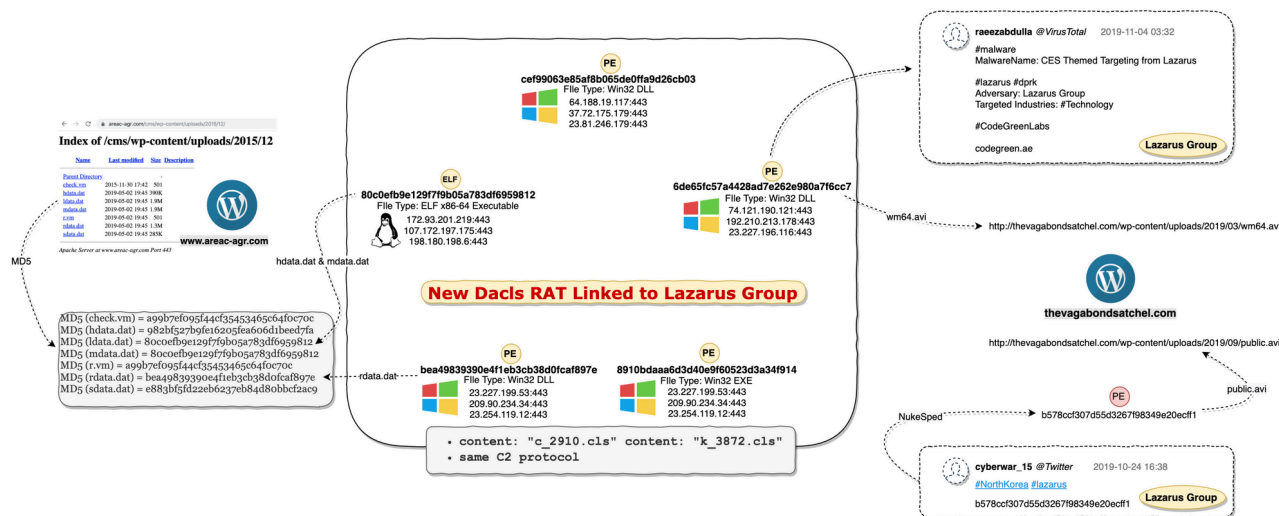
areac-agr.com/cms/wp-content/uploads/2015/12

Index of /cms/wp-content/uploads/2015/12

| Name | Last modified | Size | Description |
|---|---|---|---|
| Parent Directory | | - | |
| check.vm | 2015-11-30 17:42 | 501 | |
| hdata.dat | 2019-05-02 19:45 | 390K | |
| ldata.dat | 2019-05-02 19:45 | 1.9M | |
| mdata.dat | 2019-05-02 19:45 | 1.9M | |
| r.vm | 2019-05-02 19:45 | 501 | |
| rdata.dat | 2019-05-02 19:45 | 1.3M | |
| sdata.dat | 2019-05-02 19:45 | 285K | |

Apache Server at www.areac-agr.com Port 443

www.areac-agr.com

MD5

MD5 (check.vm) = a99b7ef095f44cf35453465c64f0c70c
MD5 (hdata.dat) = 982bf527b9fe16205fea606d1beed7fa
MD5 (ldata.dat) = 80c0efb9e129f7f9b05a783df6959812
MD5 (mdata.dat) = 80c0efb9e129f7f9b05a783df6959812
MD5 (r.vm) = a99b7ef095f44cf35453465c64f0c70c
MD5 (rdata.dat) = bea49839390e4f1eb3cb38d0fcaf897e
MD5 (sdata.dat) = e883bf5fd22eb6237eb84d80bbcf2ac9

hdata.dat & mdata.dat

rdata.dat

PE
cef99063e85af8b065de0ffa9d26cb03
FIle Type: Win32 DLL
64.188.19.117:443
37.72.175.179:443
23.81.246.179:443

ELF
80c0efb9e129f7f9b05a783df6959812
FIle Type: ELF x86-64 Executable
172.93.201.219:443
107.172.197.175:443
198.180.198.6:443

PE
6de65fc57a4428ad7e262e980a7f6cc7
FIle Type: Win32 DLL
74.121.190.121:443
192.210.213.178:443
23.227.196.116:443

New Dacls RAT Linked to Lazarus Group

PE
bea49839390e4f1eb3cb38d0fcaf897e
FIle Type: Win32 DLL
23.227.199.53:443
209.90.234.34:443
23.254.119.12:443

PE
8910bdaaa6d3d40e9f60523d3a34f914
FIle Type: Win32 EXE
23.227.199.53:443
209.90.234.34:443
23.254.119.12:443

• content: "c_2910.cls" content: "k_3872.cls"
• same C2 protocol

raeezabdulla @VirusTotal 2019-11-04 03:32
#malware
MalwareName: CES Themed Targeting from Lazarus

#lazarus #dprk
Adversary: Lazarus Group
Targeted Industries: #Technology

#CodeGreenLabs

codegreen.ae
Lazarus Group

wm64.avi
http://thevagabondsatchel.com/wp-content/uploads/2019/03/wm64.avi

thevagabondsatchel.com

http://thevagabondsatchel.com/wp-content/uploads/2019/09/public.avi

public.avi

PE
b578ccf307d55d3267f98349e20ecff1

NukeSped

cyberwar_15 @Twitter 2019-10-24 16:38
#NorthKorea #lazarus
b578ccf307d55d3267f98349e20ecff1
Lazarus Group